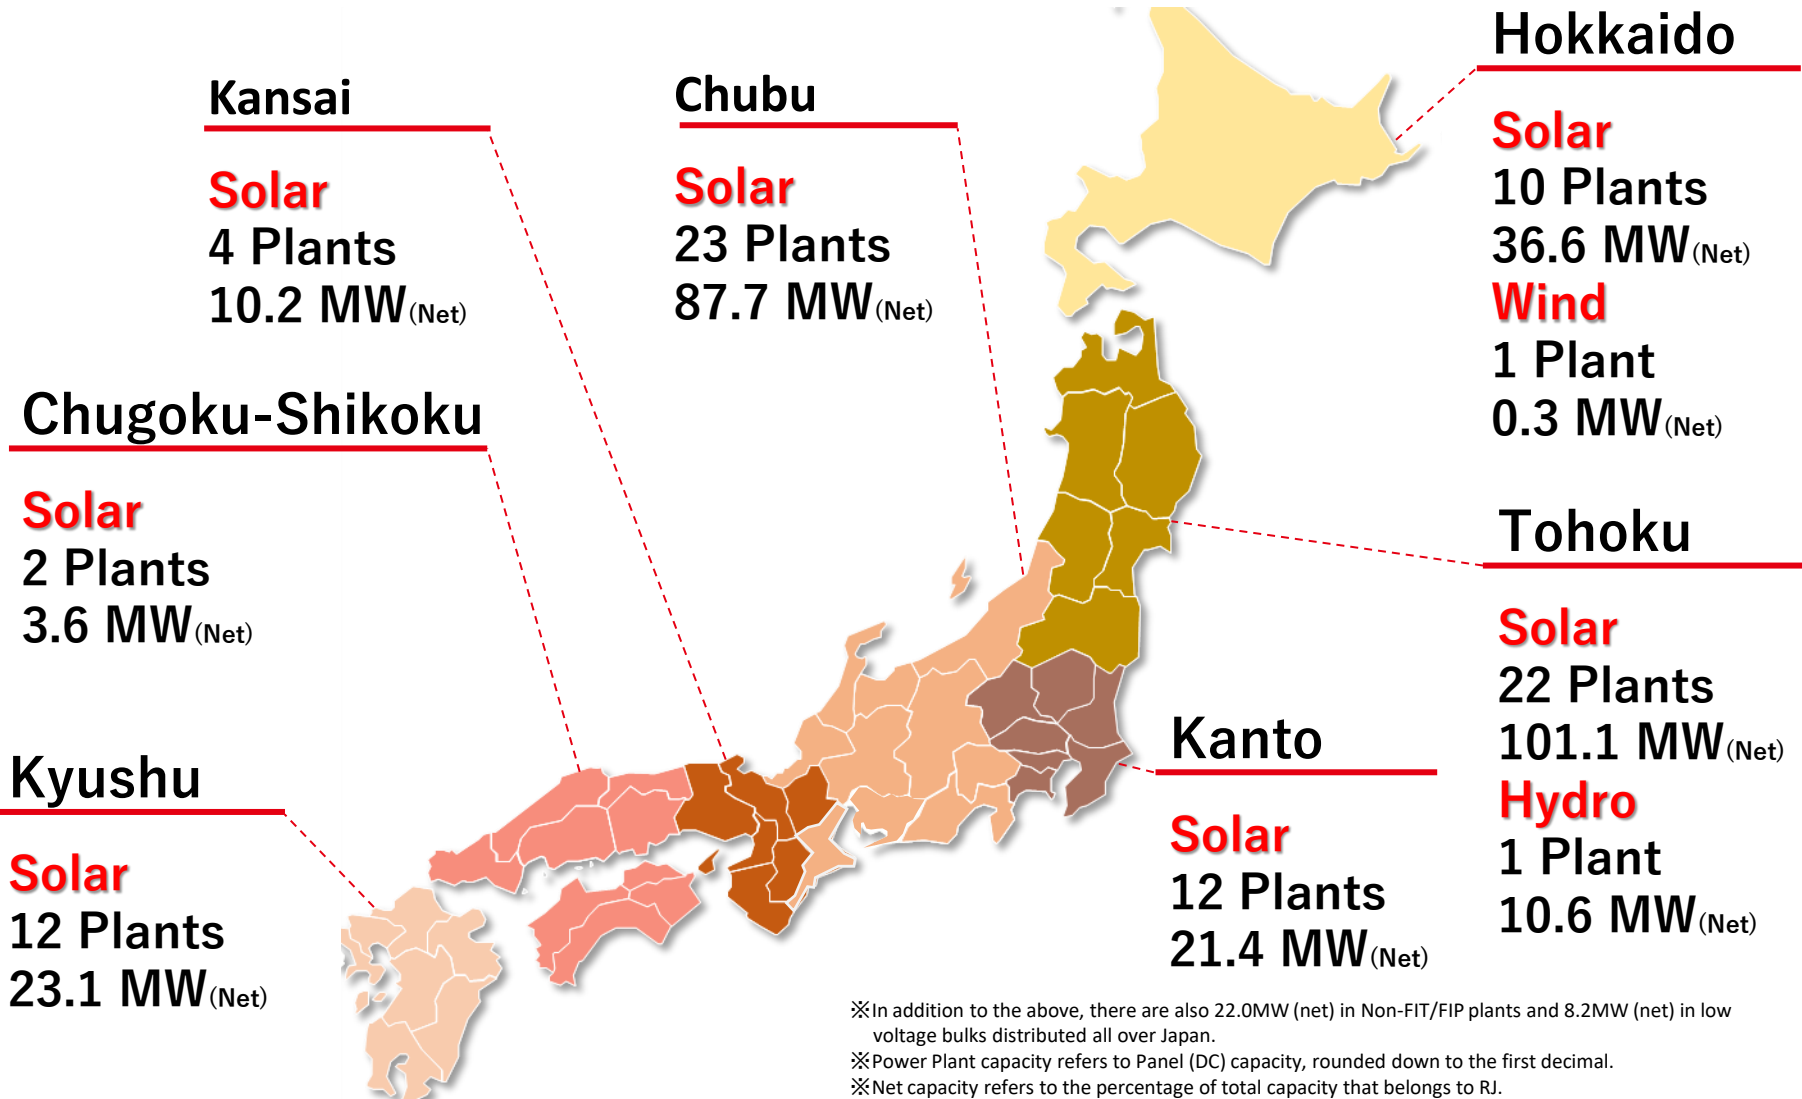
Kansai

Solar
4 Plants
10.2 MW(Net)

Chubu

Solar
23 Plants
87.7 MW(Net)

Hokkaido

Solar
10 Plants
36.6 MW(Net)
Wind
1 Plant
0.3 MW(Net)

Chugoku-Shikoku

Solar
2 Plants
3.6 MW(Net)

Tohoku

Solar
22 Plants
101.1 MW(Net)
Hydro
1 Plant
10.6 MW(Net)

Kyushu

Solar
12 Plants
23.1 MW(Net)

Kanto

Solar
12 Plants
21.4 MW(Net)

※In addition to the above, there are also 22.0MW (net) in Non-FIT/FIP plants and 8.2MW (net) in low voltage bulks distributed all over Japan.
※Power Plant capacity refers to Panel (DC) capacity, rounded down to the first decimal.
※Net capacity refers to the percentage of total capacity that belongs to RJ.